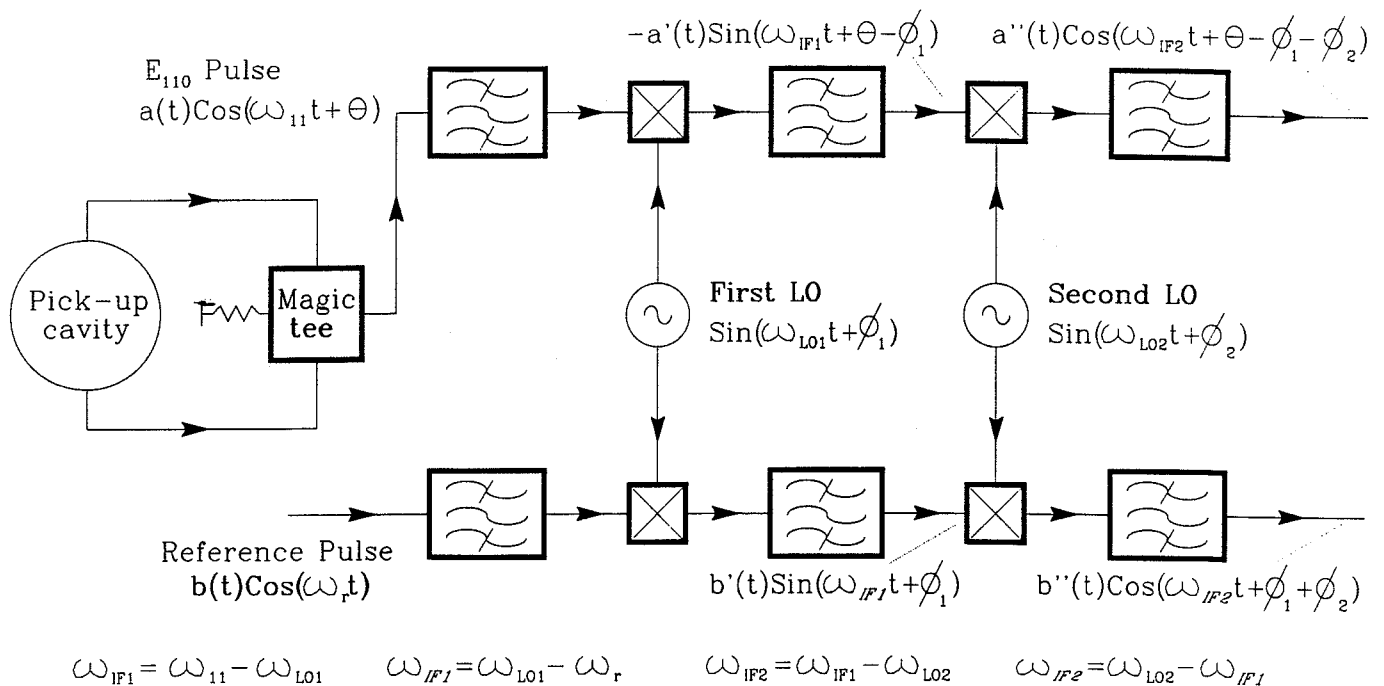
$-a'(t)\text{Sin}(\omega_{IF1}t+\Theta-\phi_1)$

$a''(t)\text{Cos}(\omega_{IF2}t+\Theta-\phi_1-\phi_2)$

$E_{110}$ Pulse
$a(t)\text{Cos}(\omega_{11}t+\Theta)$

Pick-up cavity

Magic tee

First LO
$\text{Sin}(\omega_{LO1}t+\phi_1)$

Second LO
$\text{Sin}(\omega_{LO2}t+\phi_2)$

Reference Pulse
$b(t)\text{Cos}(\omega_r t)$

$b'(t)\text{Sin}(\omega_{IF1}t+\phi_1)$

$b''(t)\text{Cos}(\omega_{IF2}t+\phi_1+\phi_2)$

$\omega_{IF1}=\omega_{11}-\omega_{LO1}$ $\omega_{IF1}=\omega_{LO1}-\omega_r$ $\omega_{IF2}=\omega_{IF1}-\omega_{LO2}$ $\omega_{IF2}=\omega_{LO2}-\omega_{IF1}$